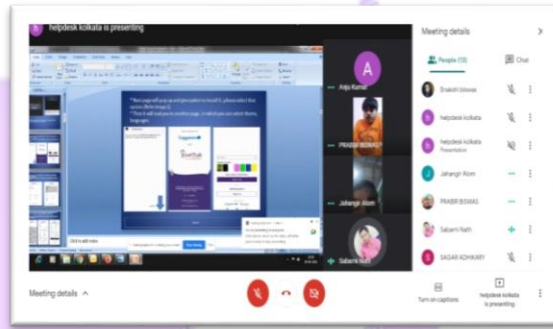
helpdesk kolkata is presenting

Anju Kumari

PRABIR BISWAS

Jahangir Alom

Sabarni Nath

Click to add notes

Meeting details

People (10)

Chat

Enakshi biswas

helpdesk kolkata

helpdesk kolkata
Presentation

Jahangir Alom

PRABIR BISWAS

Sabarni Nath

SAGAR ADHIKARY

Meeting details

Turn on captions

helpdesk kolkata is presenting